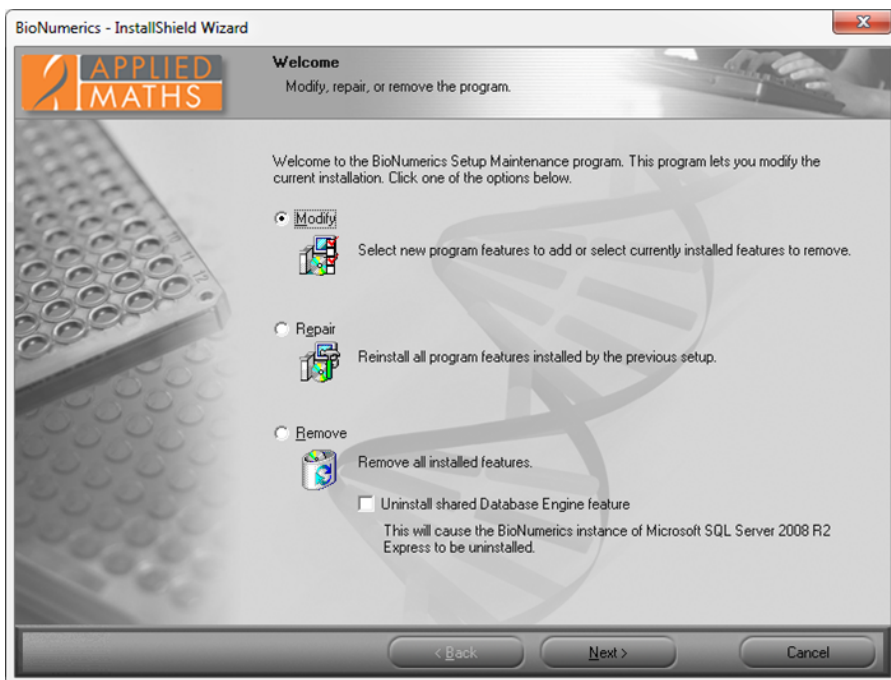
BioNumerics - InstallShield Wizard

APPLIED MATHS

Welcome
Modify, repair, or remove the program.

Welcome to the BioNumerics Setup Maintenance program. This program lets you modify the current installation. Click one of the options below.

Modify
Select new program features to add or select currently installed features to remove.

Repair
Reinstall all program features installed by the previous setup.

Remove
Remove all installed features.

Uninstall shared Database Engine feature
This will cause the BioNumerics instance of Microsoft SQL Server 2008 R2 Express to be uninstalled.

< Back
Next >
Cancel